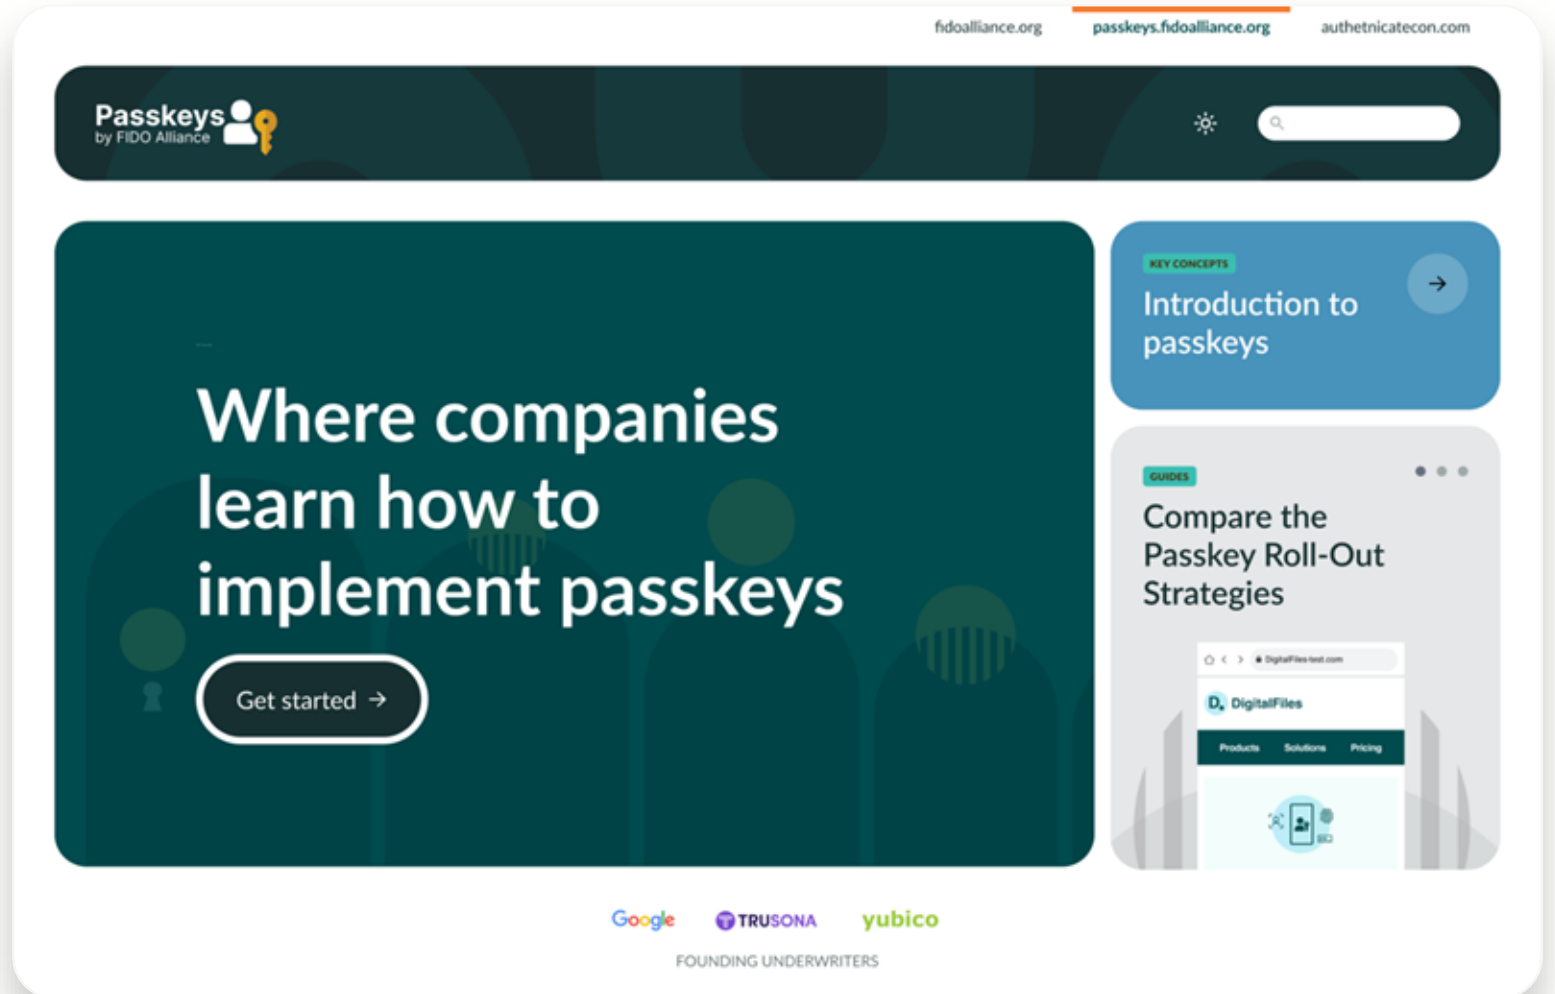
fidoalliance.org passkeys.fidoalliance.org authetnicatecon.com

Passkeys
by FIDO Alliance

Where companies learn how to implement passkeys

Get started →

KEY CONCEPTS
Introduction to passkeys

GUIDES
Compare the Passkey Roll-Out Strategies

DigitalFiles-test.com
D. DigitalFiles
Products Solutions Pricing

Google TRUSONA yubico
FOUNDING UNDERWRITERS